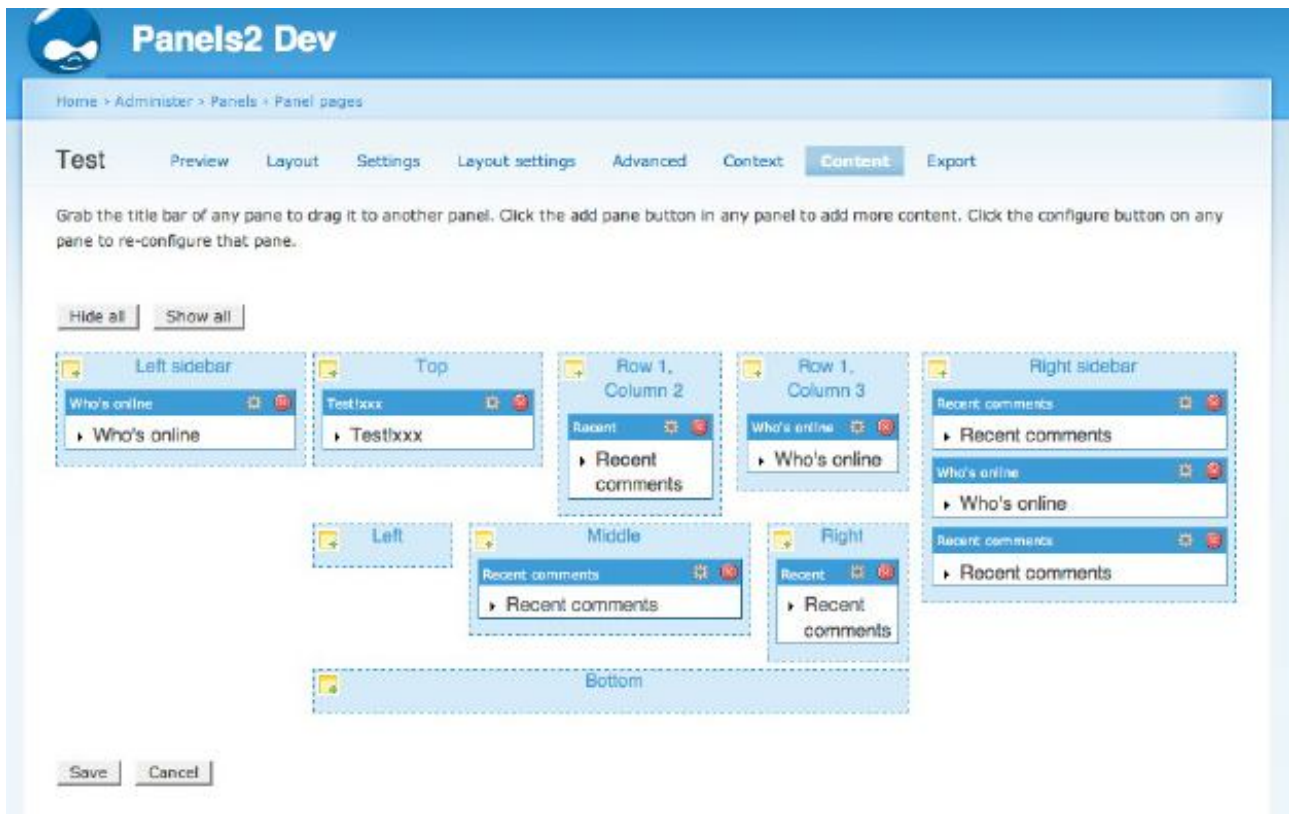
Panels2 Dev

Home › Administer › Panels › Panel pages

Test

Preview Layout Settings Layout settings Advanced Context Content Export

Grab the title bar of any pane to drag it to another panel. Click the add pane button in any panel to add more content. Click the configure button on any pane to re-configure that pane.

Hide all Show all

Left sidebar
Who's online
Who's online

Top
Test!xxx
Test!xxx

Row 1, Column 2
Recent
Recent comments

Row 1, Column 3
Who's online
Who's online

Right sidebar
Recent comments
Recent comments
Who's online
Who's online
Recent comments
Recent comments

Left

Middle
Recent comments
Recent comments

Right
Recent
Recent comments

Bottom

Save Cancel